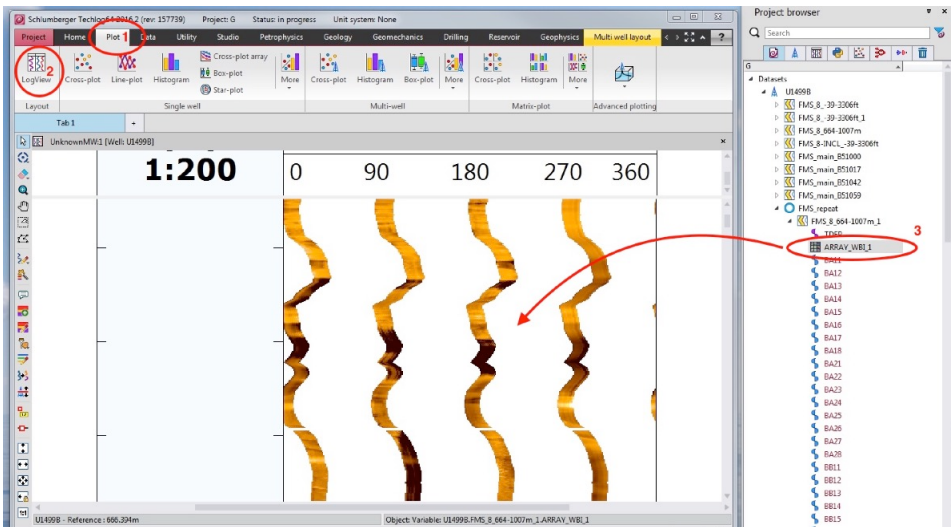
Schlumberger Techlog64 2016.2 (rev: 157739) Project: G Status: in progress Unit system: None

Project Home Plot 1 Data Utility Studio Petrophysics Geology Geomechanics Drilling Reservoir Geophysics Multi well layout ?

LogView 2 Cross-plot Line-plot Histogram Cross-plot array Box-plot Star-plot More Cross-plot Histogram Box-plot More Cross-plot Histogram More

Layout Single well Multi-well Matrix-plot Advanced plotting

Tab 1 +

UnknownMW.1 [Well: U1499B]

1:200 0 90 180 270 360

U1499B - Reference : 666.394m

Object: Variable: U1499B.FMS_8_664-1007m_1.ARRAY_WBI_1

Project browser

Search

G

Datasets
U1499B
FMS_8_-39-3306ft
FMS_8_-39-3306ft_1
FMS_8_664-1007m
FMS_8-INCL_-39-3306ft
FMS_main_851000
FMS_main_851017
FMS_main_851042
FMS_main_851059
FMS_repeat
FMS_8_664-1007m_1
TDEP
ARRAY_WBI_1 3
BA11
BA12
BA13
BA14
BA15
BA16
BA17
BA18
BA21
BA22
BA23
BA24
BA25
BA26
BA27
BA28
BB11
BB12
BB13
BB14
BB15